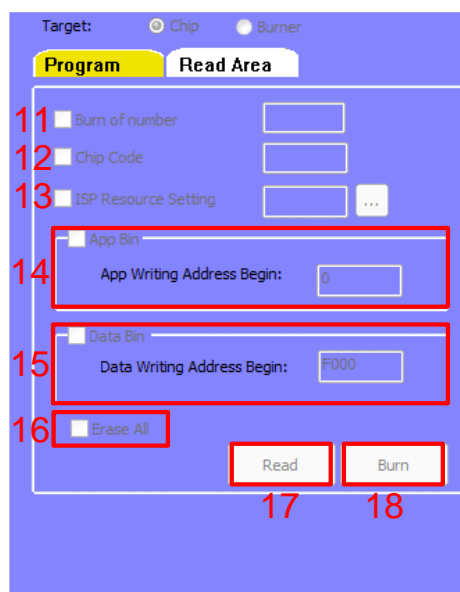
Target: Chip Burner

Program Read Area

11 Burn of number

12 Chip Code

13 ISP Resource Setting ...

14 App Bin

App Writing Address Begin: 0

15 Data Bin

Data Writing Address Begin: F000

16 Erase All

Read Burn

17 18